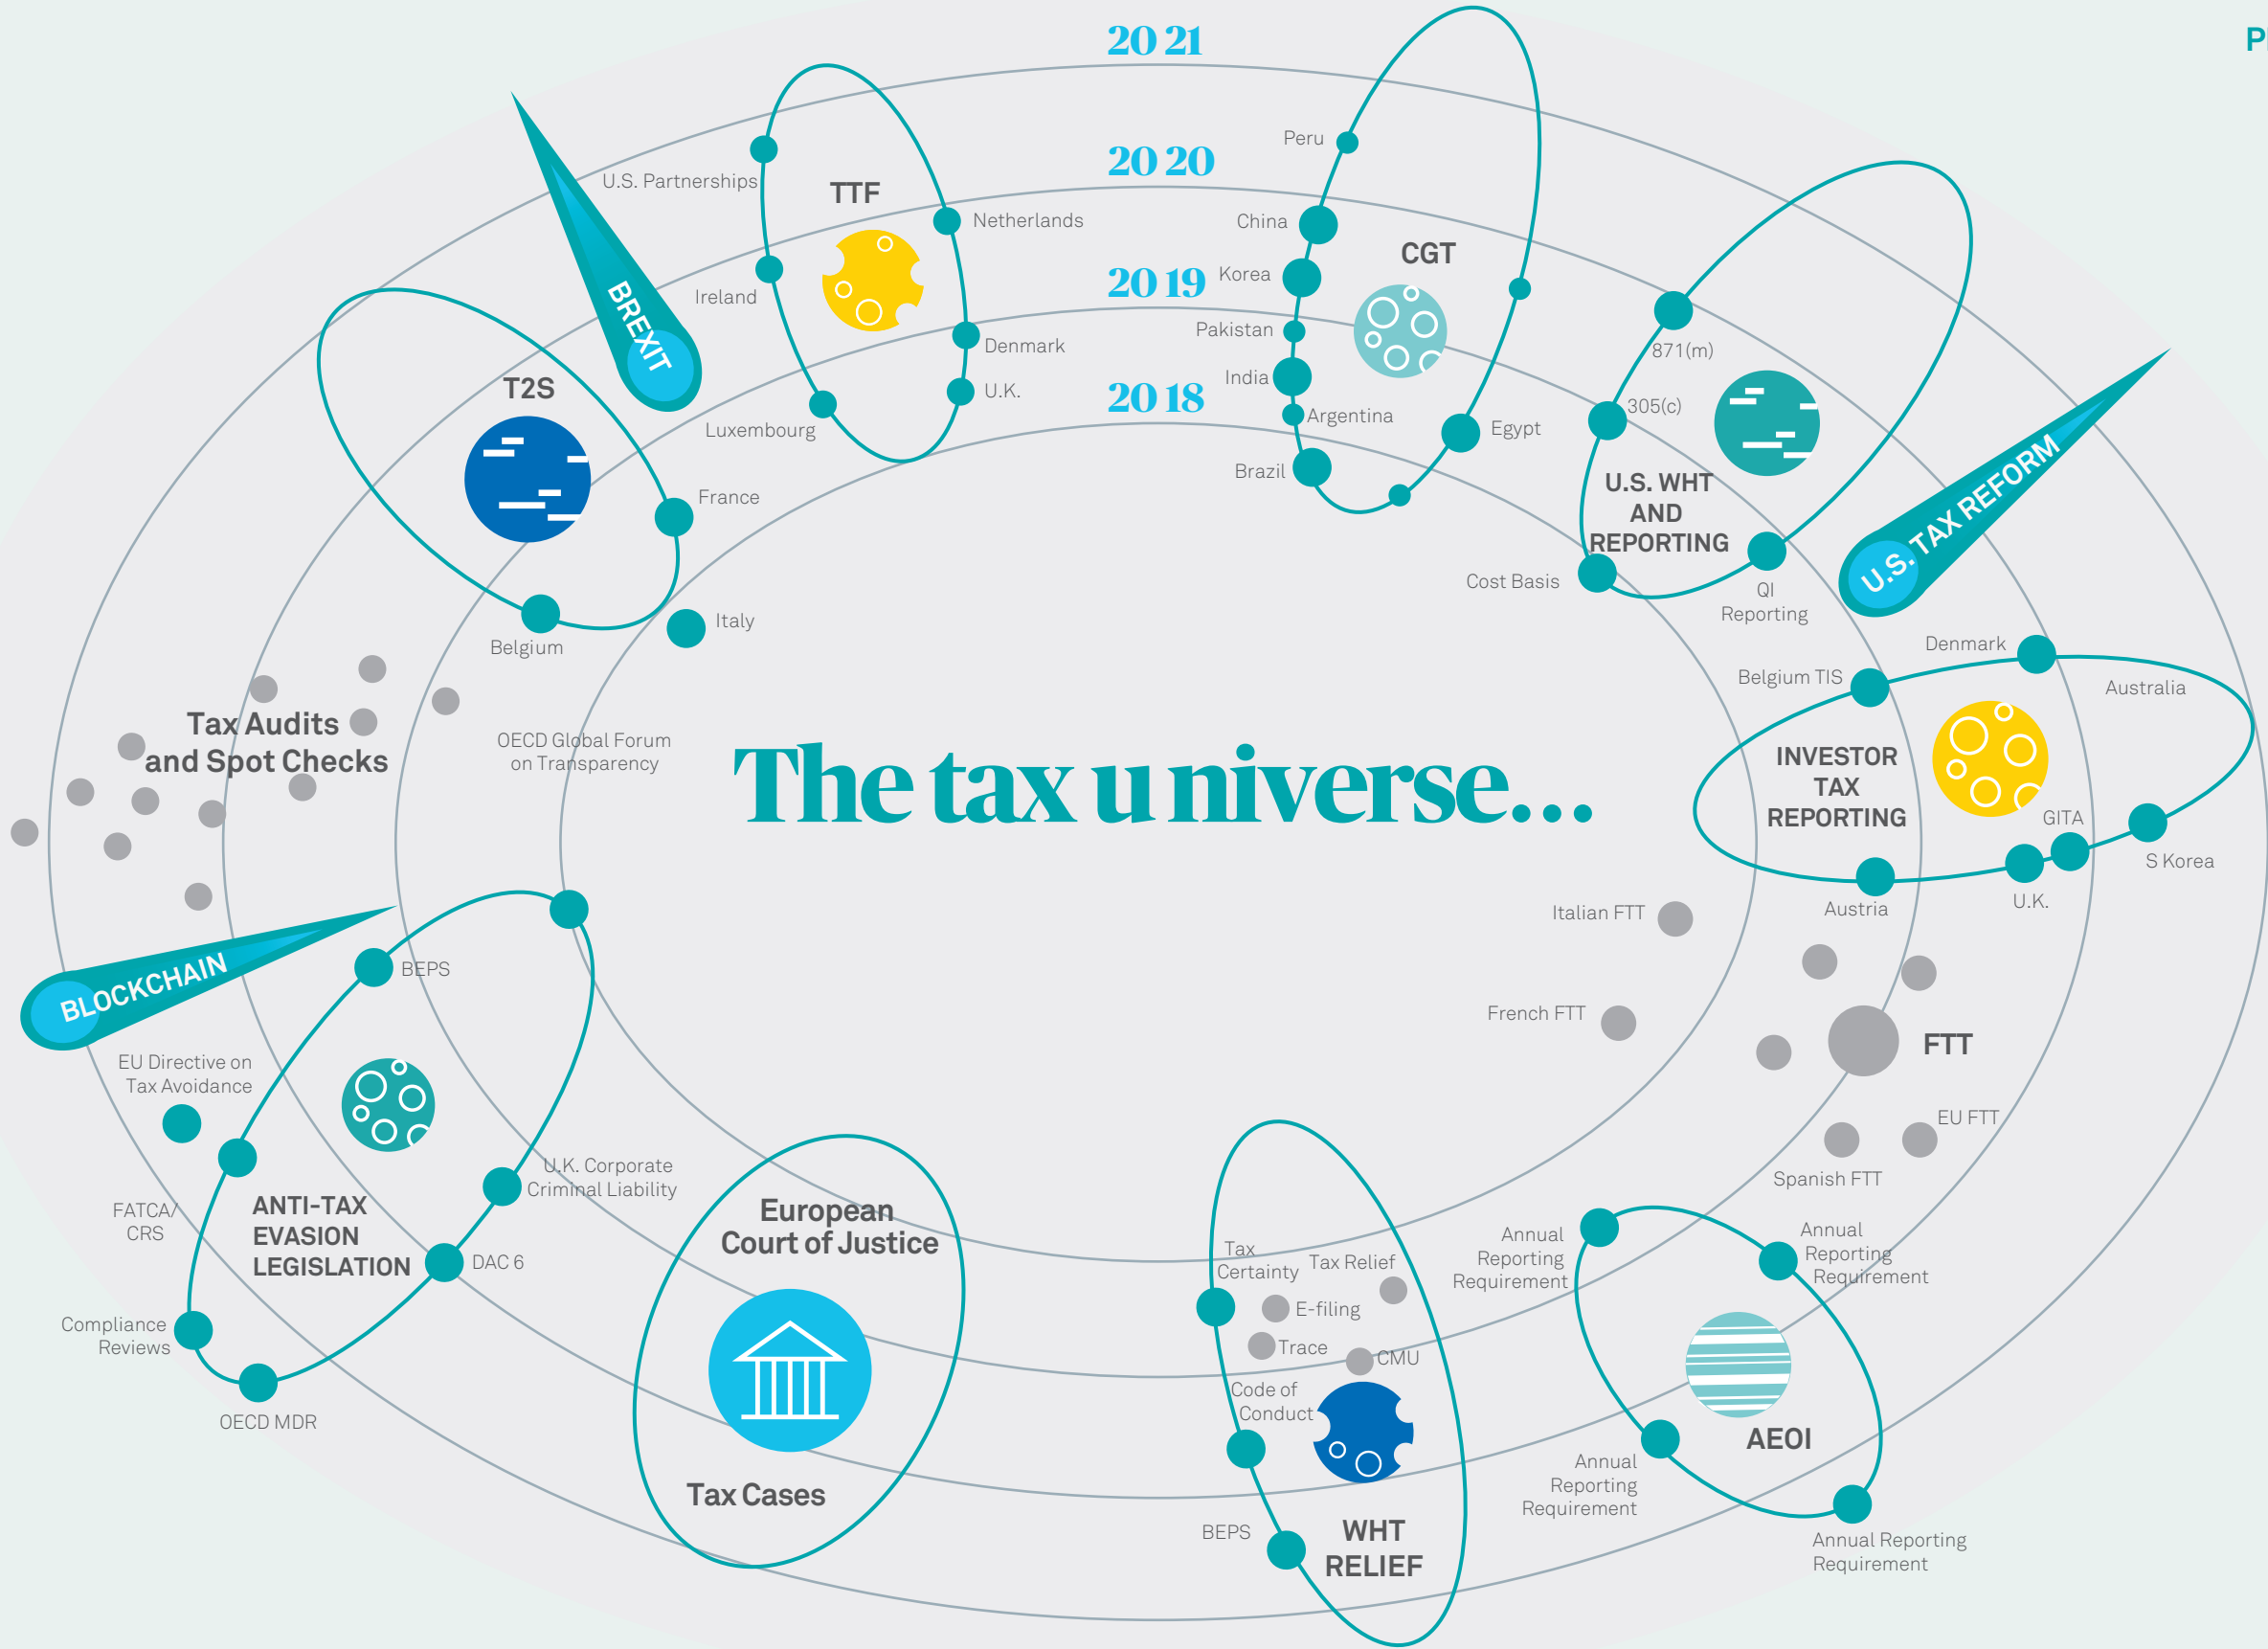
P

2021

2020

2019

2018

The tax universe...

BREXIT

U.S. Partnerships

TTF

Netherlands

Ireland

Denmark

U.K.

Luxembourg

Peru

China

CGT

Korea

Pakistan

India

Argentina

Egypt

Brazil

T2S

France

Belgium

Italy

871(m)

305(c)

U.S. WHT AND REPORTING

QI Reporting

Cost Basis

U.S. TAX REFORM

Tax Audits and Spot Checks

OECD Global Forum on Transparency

Denmark

Belgium TIS

Australia

INVESTOR TAX REPORTING

GITA

S Korea

U.K.

Austria

Italian FTT

BLOCKCHAIN

BEPS

EU Directive on Tax Avoidance

French FTT

FTT

EU FTT

Spanish FTT

U.K. Corporate Criminal Liability

FATCA/ CRS

ANTI-TAX EVASION LEGISLATION

DAC 6

Compliance Reviews

OECD MDR

European Court of Justice

Tax Cases

Tax Certainty

Tax Relief

E-filing

Trace

CMU

Code of Conduct

BEPS

WHT RELIEF

Annual Reporting Requirement

Annual Reporting Requirement

AEOI

Annual Reporting Requirement

Annual Reporting Requirement